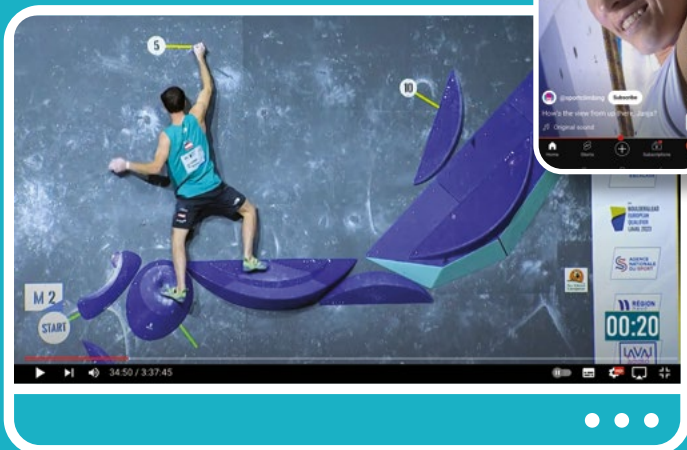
5

10

M 2

START

@sportclimbing Subscribe

How's the view from up there, Janja?

Original sound

Home Shorts Subscriptions

BOULDER&LEAD EUROPEAN QUALIFIER LAVAL 2023

AGENCE NATIONALE DU SPORT

RÉGION

00:20

LAVAL

34:50 / 3:37:45